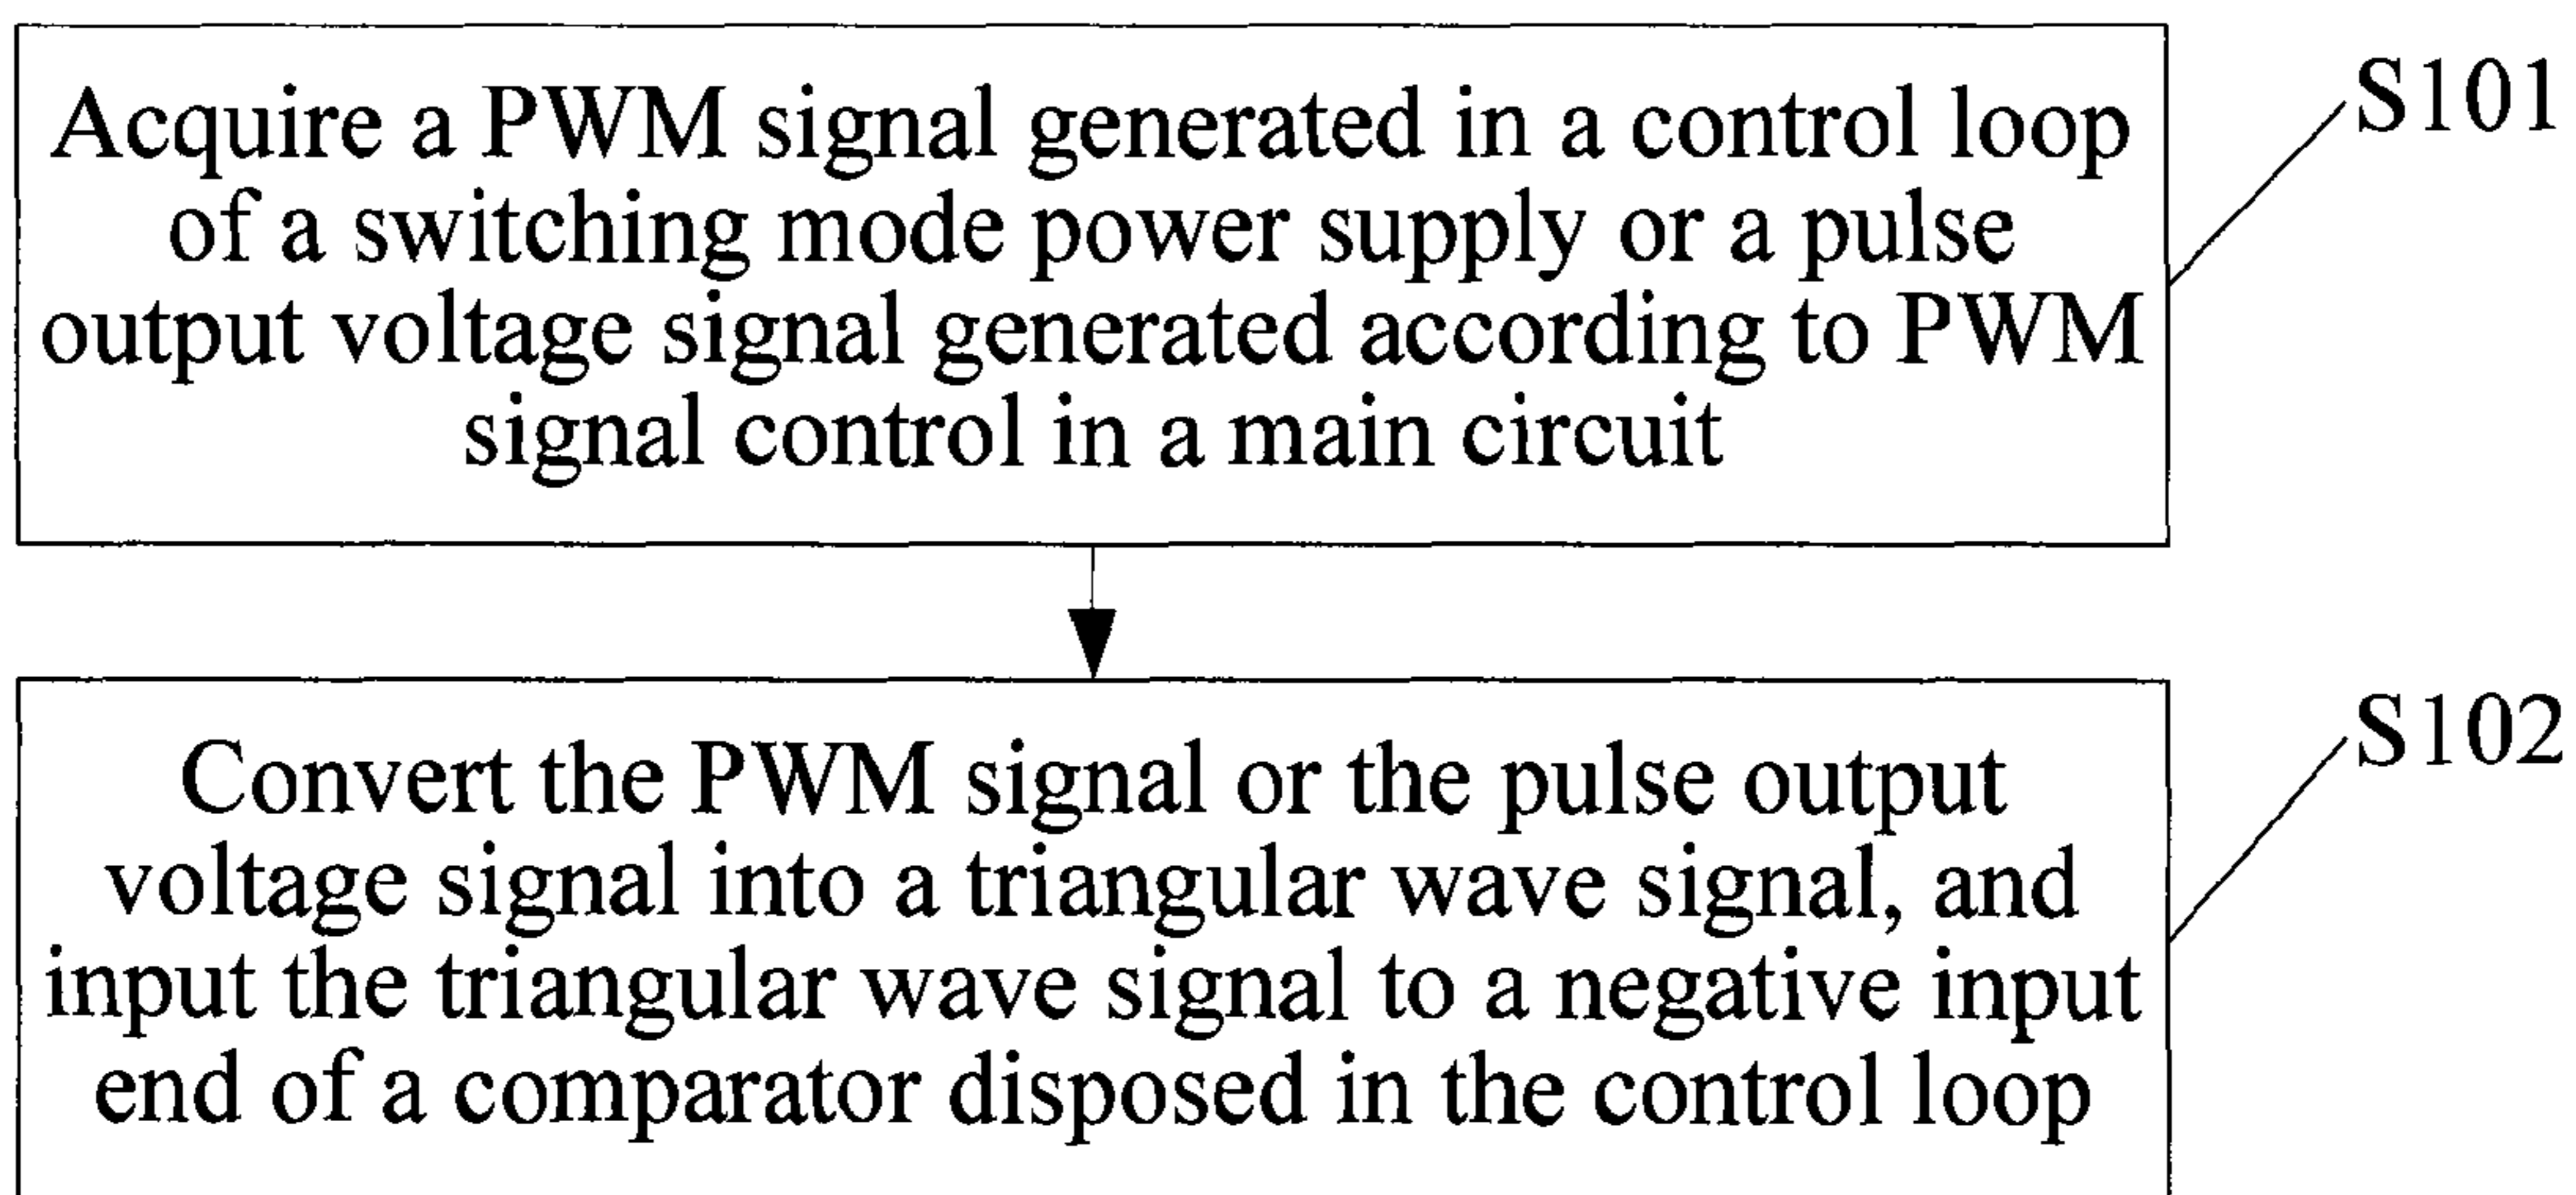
Acquire a PWM signal generated in a control loop of a switching mode power supply or a pulse output voltage signal generated according to PWM signal control in a main circuit

S101

Convert the PWM signal or the pulse output voltage signal into a triangular wave signal, and input the triangular wave signal to a negative input end of a comparator disposed in the control loop

S102